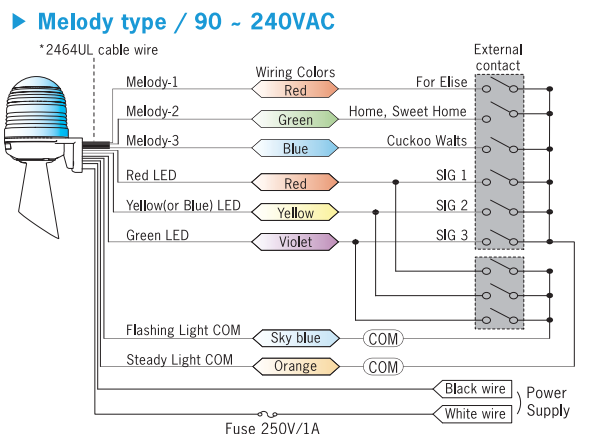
▶ Melody type / 90 ~ 240VAC

*2464UL cable wire

Wiring Colors

External contact

Melody-1
Red
For Elise

Melody-2
Green
Home, Sweet Home

Melody-3
Blue
Cuckoo Walts

Red LED
Red
SIG 1

Yellow(or Blue) LED
Yellow
SIG 2

Green LED
Violet
SIG 3

Flashing Light COM
Sky blue
COM

Steady Light COM
Orange
COM

Black wire
White wire
Power Supply

Fuse 250V/1A